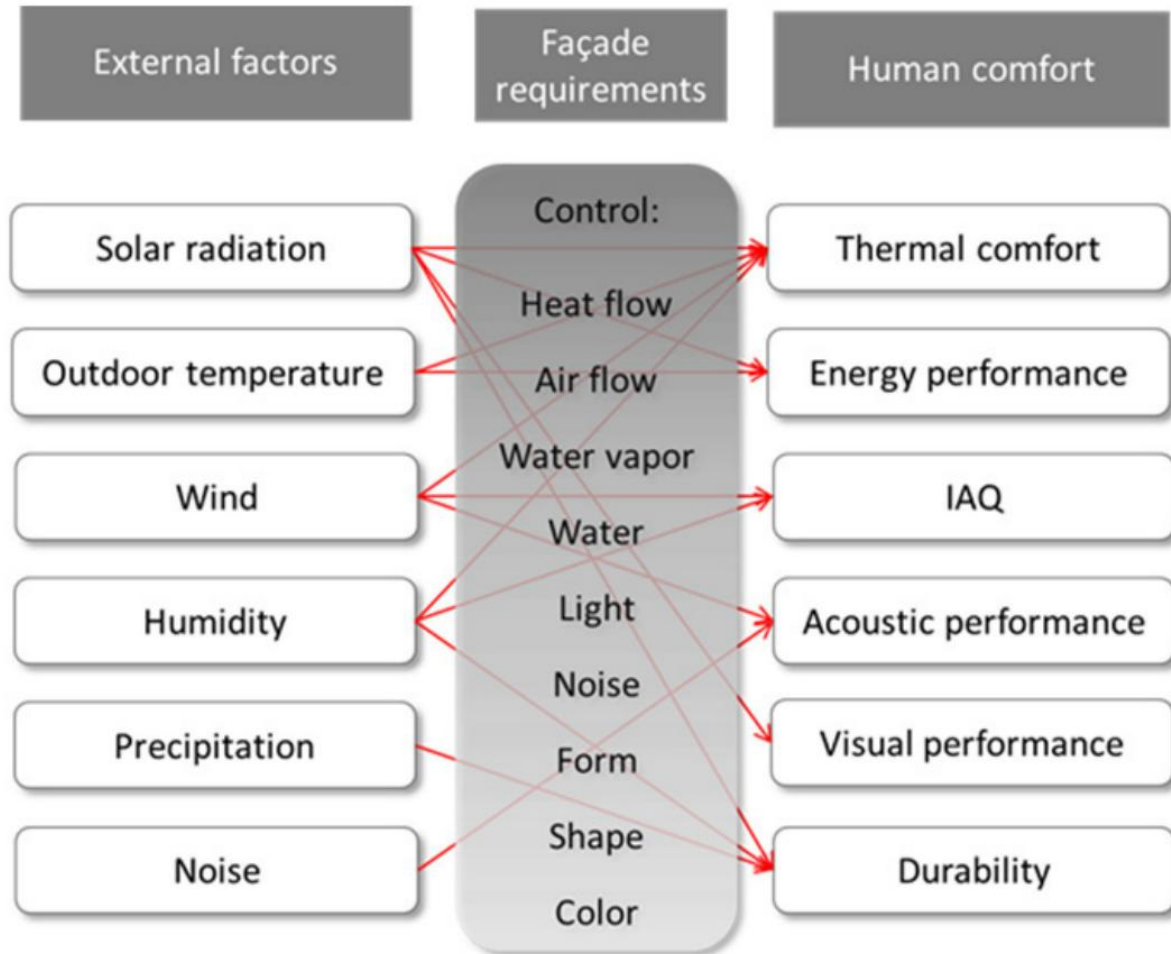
External factors

Façade requirements

Human comfort

Solar radiation

Outdoor temperature

Wind

Humidity

Precipitation

Noise

Control:

Heat flow

Air flow

Water vapor

Water

Light

Noise

Form

Shape

Color

Thermal comfort

Energy performance

IAQ

Acoustic performance

Visual performance

Durability